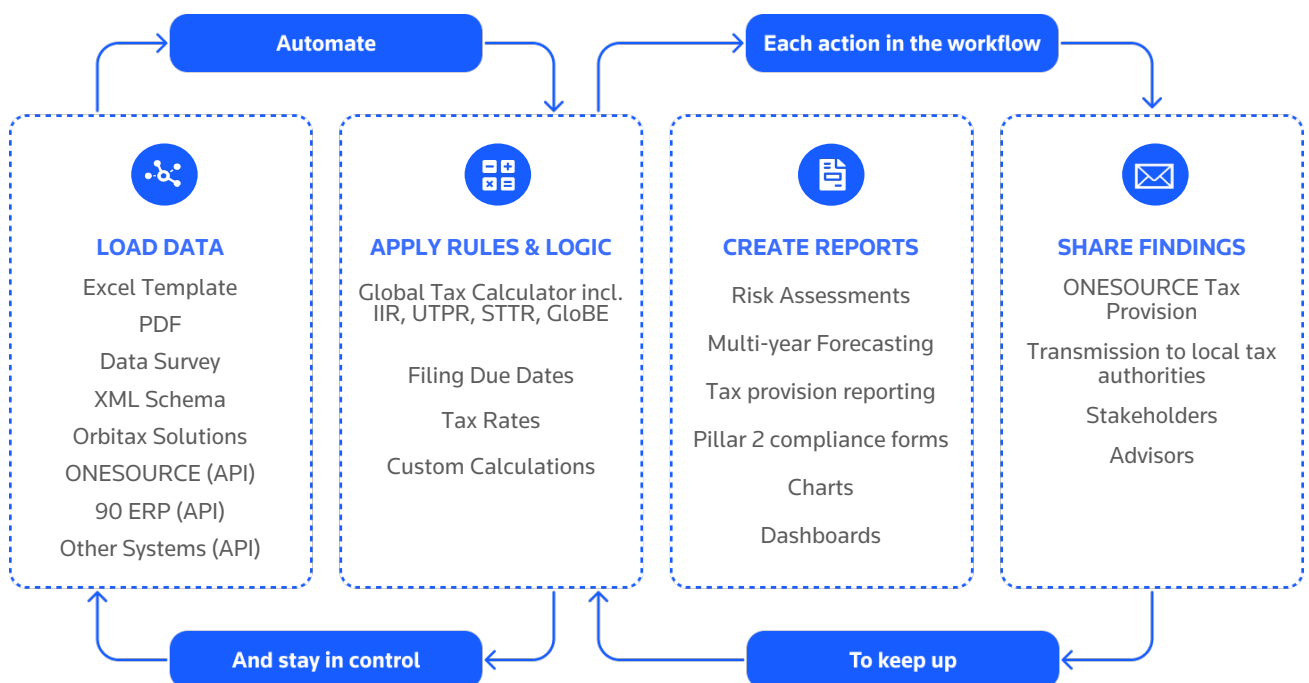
Automate

Each action in the workflow

LOAD DATA
Excel Template
PDF
Data Survey
XML Schema
Orbitax Solutions
ONESOURCE (API)
90 ERP (API)
Other Systems (API)

APPLY RULES & LOGIC
Global Tax Calculator incl. IIR, UTPR, STTR, GloBE
Filing Due Dates
Tax Rates
Custom Calculations

CREATE REPORTS
Risk Assessments
Multi-year Forecasting
Tax provision reporting
Pillar 2 compliance forms
Charts
Dashboards

SHARE FINDINGS
ONESOURCE Tax Provision
Transmission to local tax authorities
Stakeholders
Advisors

And stay in control

To keep up